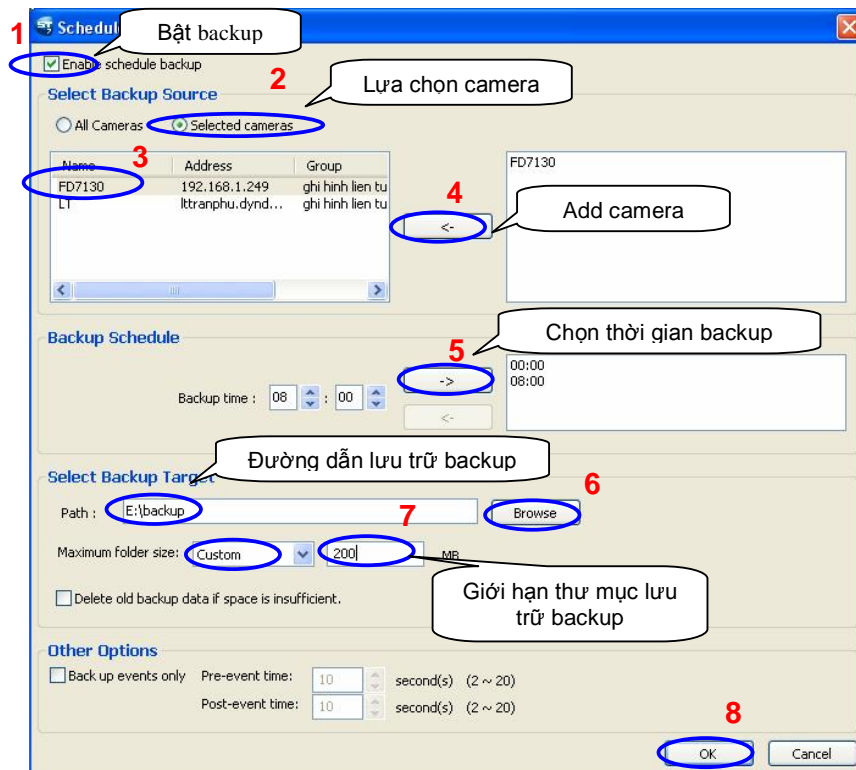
Schedul

1

Bật backup

Enable schedule backup

2

Select Backup Source

Lựa chọn camera

All Cameras

Selected cameras

3

| Name | Address | Group |
|---|---|---|
| FD7130 | 192.168.1.249 | ghi hinh lien tu |
| LT | lttranphu.dynd... | ghi hinh lien tu |

4

Add camera

<-

FD7130

Backup Schedule

Chọn thời gian backup

5

Backup time : 08 : 00

->

<-

00:00
08:00

Select Backup Target

Đường dẫn lưu trữ backup

6

Path : E:\backup

7

Browse

Maximum folder size: Custom 200 MB

Giới hạn thư mục lưu trữ backup

Delete old backup data if space is insufficient.

Other Options

Back up events only

Pre-event time: 10 second(s) (2 ~ 20)

Post-event time: 10 second(s) (2 ~ 20)

8

OK

Cancel